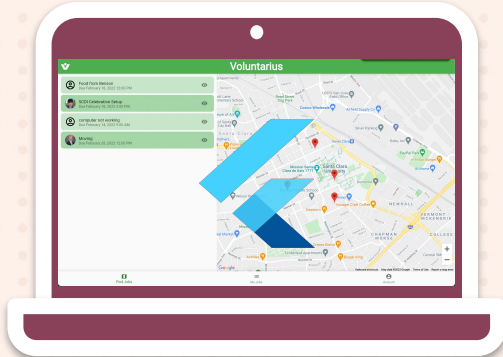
Voluntarius

Food Tools Rescue
Sun February 15, 2022 12:00 PM

SCDI Celebration Setup
Sun February 14, 2022 2:00 PM

computer isnt working
Sun February 14, 2022 9:00 AM

Moving
Sun February 20, 2022 12:00 PM

Santa Clara

NEWHALL

Google

Post Jobs

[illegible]

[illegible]